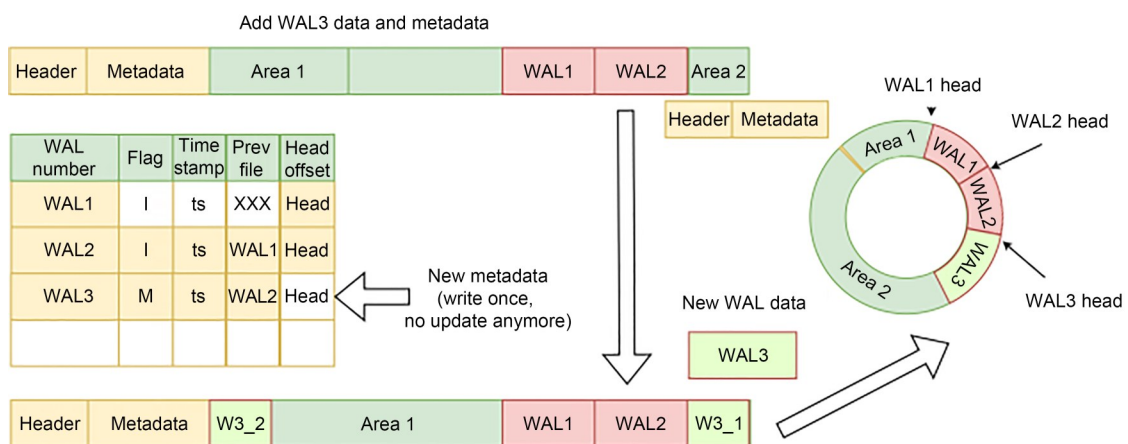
Add WAL3 data and metadata

Header | Metadata | Area 1 | | WAL1 | WAL2 | Area 2

Header | Metadata

| WAL number | Flag | Time stamp | Prev file | Head offset |
|---|---|---|---|---|
| WAL1 | I | ts | XXX | Head |
| WAL2 | I | ts | WAL1 | Head |
| WAL3 | M | ts | WAL2 | Head |
| | | | | |

New metadata (write once, no update anymore)

New WAL data

WAL3

WAL1 head

WAL2 head

WAL3 head

Area 1

WAL1

WAL2

WAL3

Area 2

Header | Metadata | W3_2 | Area 1 | WAL1 | WAL2 | W3_1